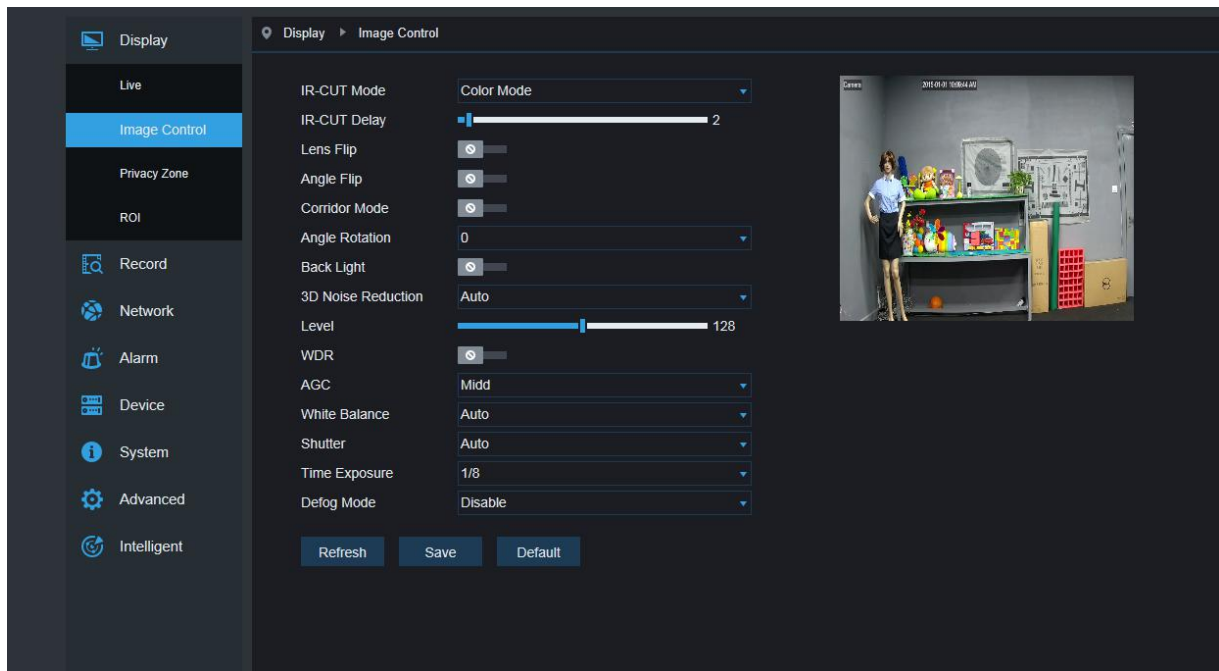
Display
Live
Image Control
Privacy Zone
ROI
Record
Network
Alarm
Device
System
Advanced
Intelligent

Display ▸ Image Control

IR-CUT Mode Color Mode
IR-CUT Delay 2
Lens Flip
Angle Flip
Corridor Mode
Angle Rotation 0
Back Light
3D Noise Reduction Auto
Level 128
WDR
AGC Midd
White Balance Auto
Shutter Auto
Time Exposure 1/8
Defog Mode Disable

Refresh Save Default

Camera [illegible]